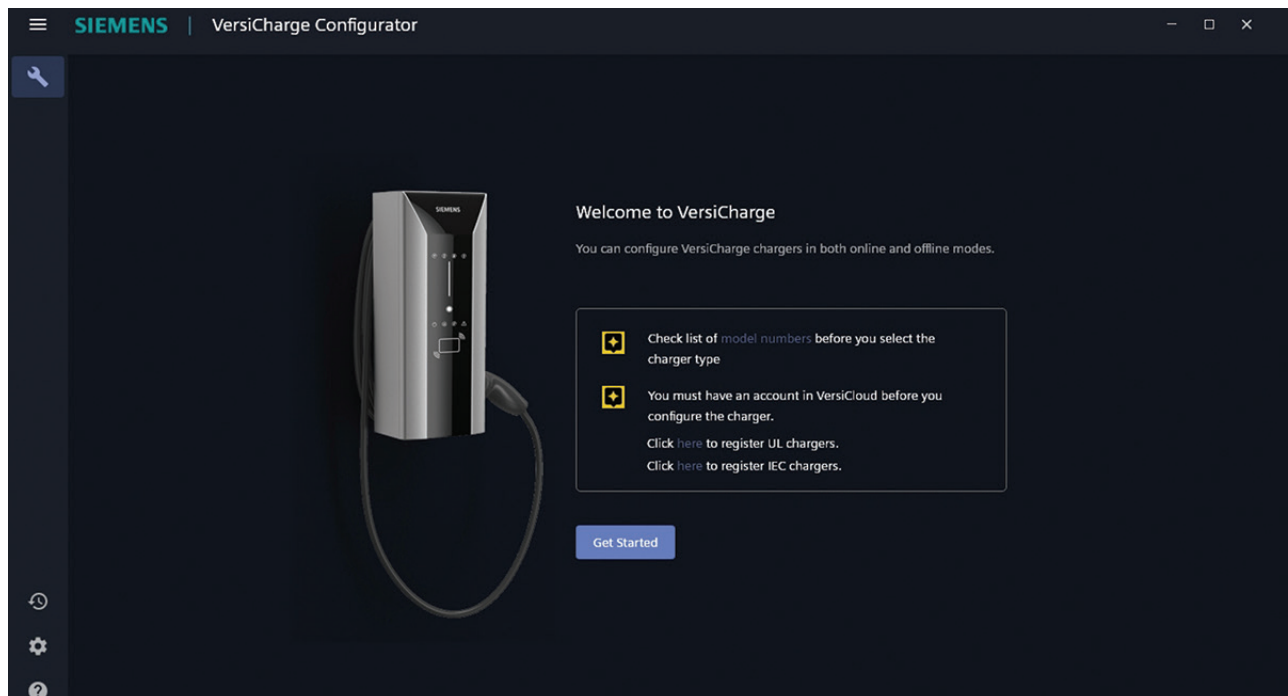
SIEMENS | VersiCharge Configurator

SIEMENS

Welcome to VersiCharge

You can configure VersiCharge chargers in both online and offline modes.

Check list of model numbers before you select the charger type

You must have an account in VersiCloud before you configure the charger.

Click here to register UL chargers.

Click here to register IEC chargers.

Get Started